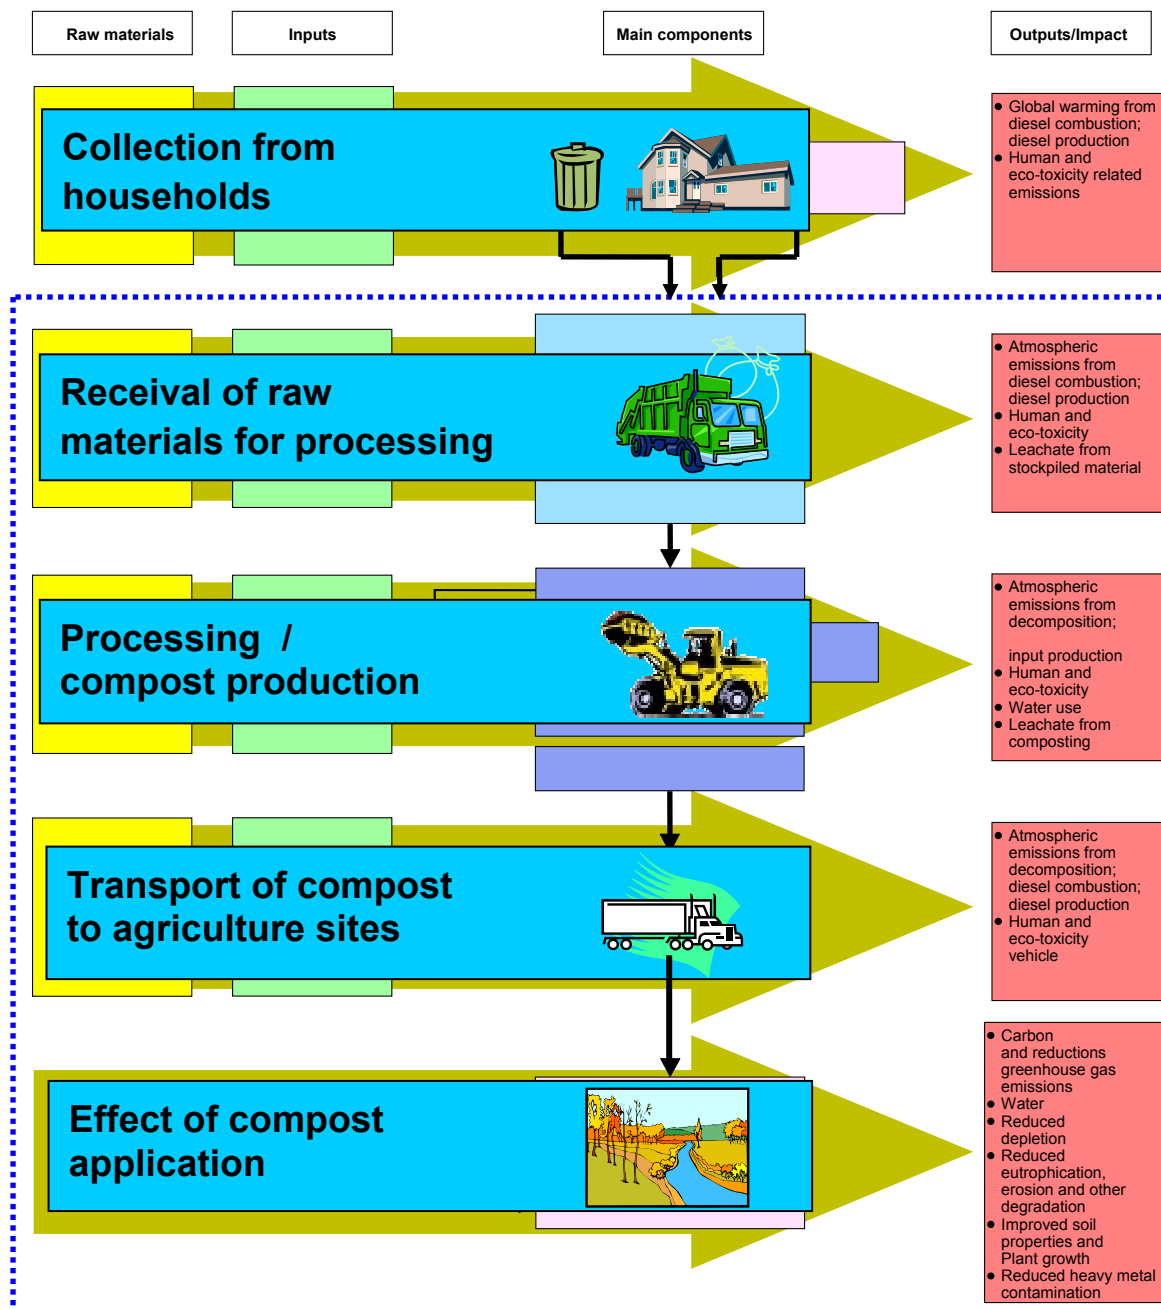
Raw materials

Inputs

Main components

Outputs/Impact

Collection from households

- Global warming from diesel combustion; diesel production
- Human and eco-toxicity related emissions

Receival of raw materials for processing

- Atmospheric emissions from diesel combustion; diesel production
- Human and eco-toxicity
- Leachate from stockpiled material

Processing / compost production

- Atmospheric emissions from decomposition;

input production
- Human and eco-toxicity
- Water use
- Leachate from composting

Transport of compost to agriculture sites

- Atmospheric emissions from decomposition; diesel combustion; diesel production
- Human and eco-toxicity vehicle

Effect of compost application

- Carbon and reductions greenhouse gas emissions
- Water
- Reduced depletion
- Reduced eutrophication, erosion and other degradation
- Improved soil properties and Plant growth
- Reduced heavy metal contamination